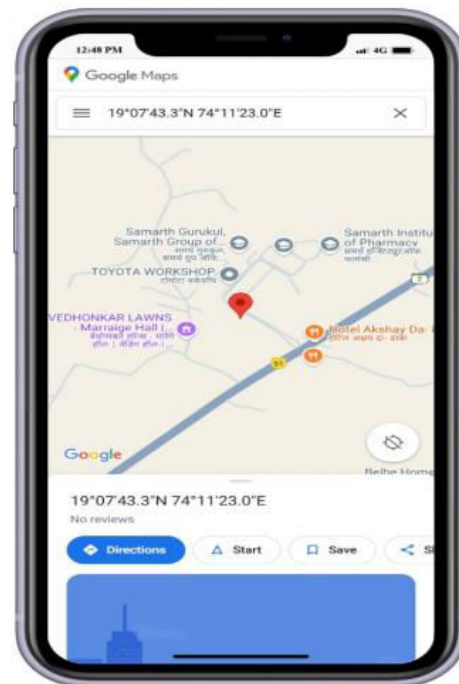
12:48 PM
4G

Google Maps

19°07'43.3"N 74°11'23.0"E

Samarth Gurukul, Samarth Group of...
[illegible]

Samarth Institute of Pharmacy
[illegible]

TOYOTA WORKSHOP
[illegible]

VEDHONKAR LAWNS - Marraige Hall |...
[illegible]

Hotel Akshay Da-
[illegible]

61

Google

Belhe Home

19°07'43.3"N 74°11'23.0"E
No reviews

Directions
Start
Save
Sh